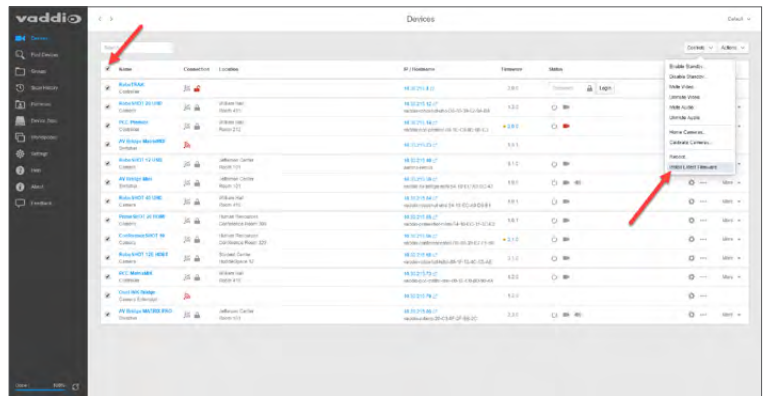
vaddio

Devices

Default

Devices
Find Devices
Groups
Scheduled
Reboot
Device Data
Workspace
Settings
Help
About
Feedback

Controls
Actions

Name
Connection
Location
IP / Hostname
Firmware
Status

Enable Standby
Disable Standby
Mute Video
Unmute Video
Mute Audio
Unmute Audio
Home Cameras
Calibrate Cameras
Reboot
Install Latest Firmware

RoboTRAK
Controller

RoboSHOT 20 UHD
Camera

PCC Premier
Controller

AV Bridge MatrixMIX
Switcher

RoboSHOT 12 UHD
Camera

AV Bridge Mini
Switcher

RoboSHOT 40 UHD
Camera

PrimeSHOT 20 HDMI
Camera

ConferenceSHOT 10
Camera

RoboSHOT 12E HDBT
Camera

PCC MatrixMIX
Controller

OneLINK Bridge
Camera Extension

AV Bridge MATRIX PRO
Switcher

Login

More